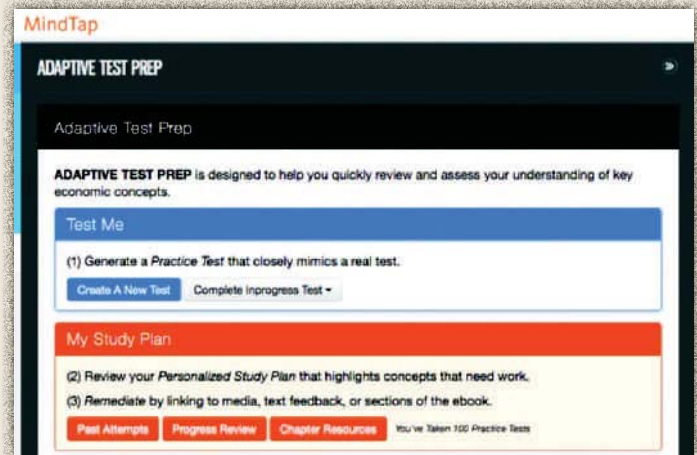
MindTap

ADAPTIVE TEST PREP

Adaptive Test Prep

**ADAPTIVE TEST PREP** is designed to help you quickly review and assess your understanding of key economic concepts.

Test Me

(1) Generate a *Practice Test* that closely mimics a real test.

Create A New Test

Complete Inprogress Test

My Study Plan

(2) Review your *Personalized Study Plan* that highlights concepts that need work.

(3) *Remediate* by linking to media, text feedback, or sections of the ebook.

Past Attempts

Progress Review

Chapter Resources

You've Taken 100 Practice Tests